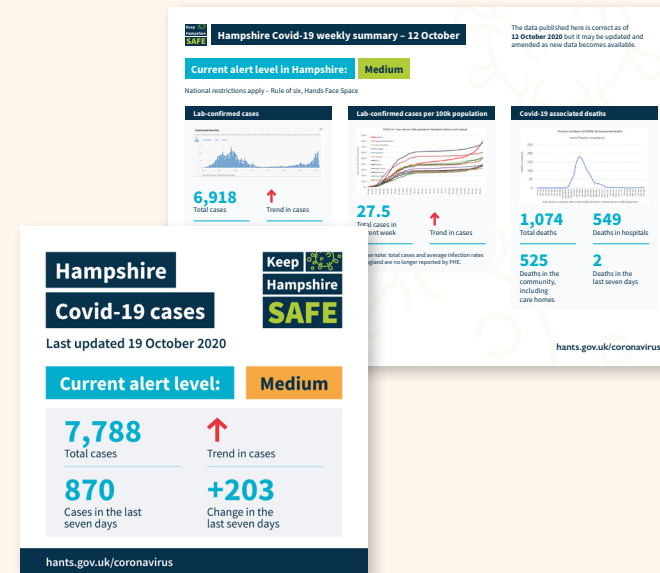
Keep Hampshire SAFE

Hampshire Covid-19 weekly summary – 12 October

The data published here is correct as of 12 October 2020 but it may be updated and amended as new data becomes available.

Current alert level in Hampshire: Medium

National restrictions apply – Rule of six, Hands Face Space

Lab-confirmed cases

6,918
Total cases

Trend in cases

Lab-confirmed cases per 100k population

27.5
Total cases in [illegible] week

Trend in cases

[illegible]se note: total cases and average infection rates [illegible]gland are no longer reported by PHE.

Covid-19 associated deaths

1,074
Total deaths

549
Deaths in hospitals

525
Deaths in the community, including care homes

2
Deaths in the last seven days

hants.gov.uk/coronavirus

Hampshire
Covid-19 cases

Keep Hampshire SAFE

Last updated 19 October 2020

Current alert level: Medium

7,788
Total cases

Trend in cases

870
Cases in the last seven days

+203
Change in the last seven days

hants.gov.uk/coronavirus